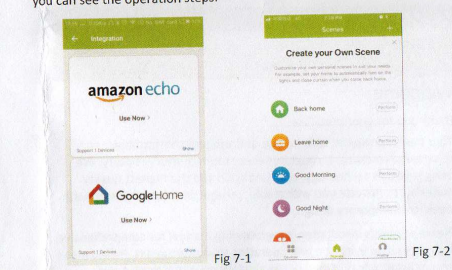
you can see the operation steps.

Integration

amazon echo

Use Now >

Support 1 Services

More

Google Home

Use Now >

Support 1 Services

More

Fig 7-1

Scenes

Create your Own Scene

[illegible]

Back home

Leave home

Good Morning

Good Night

Fig 7-2